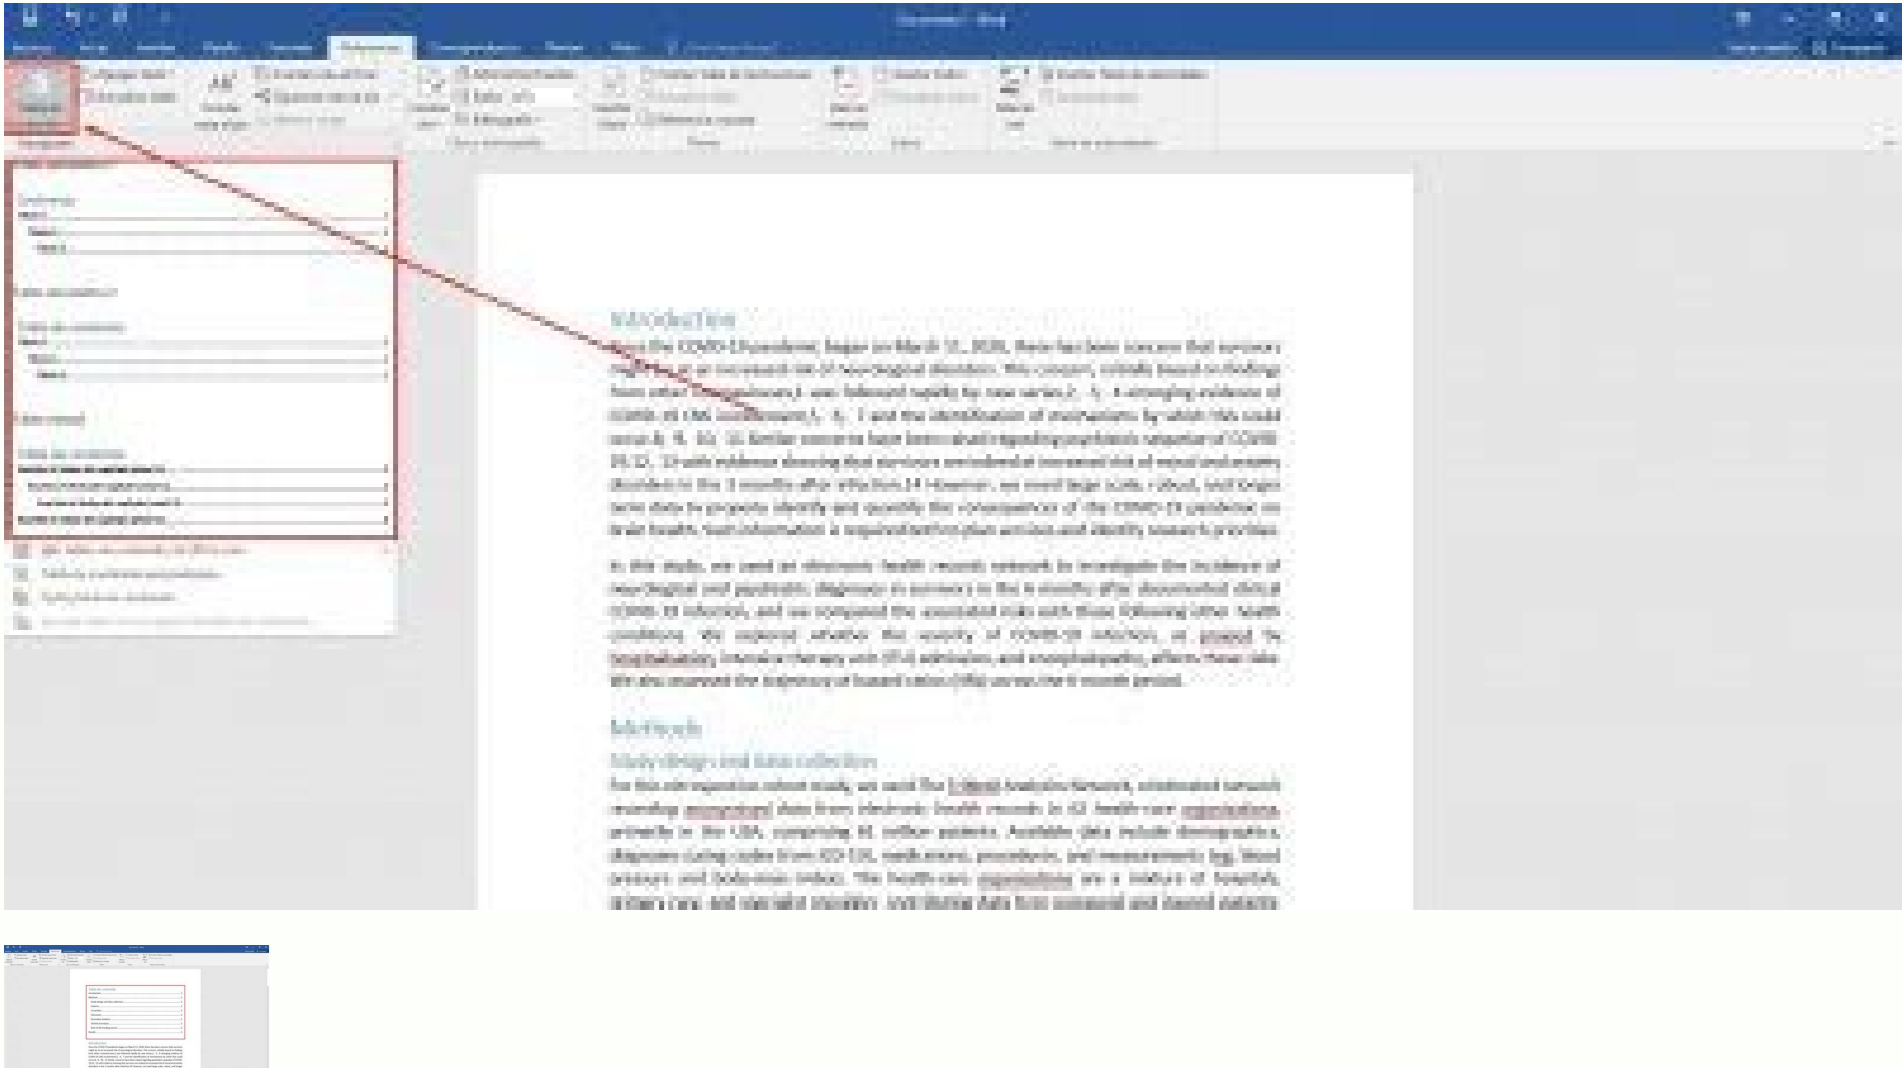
Introduction

Since the COVID-19 pandemic began on March 11, 2020, there has been concern that survivors might be at an increased risk of neurological disorders. This concern, initially based on findings from other coronaviruses, was followed rapidly by case series, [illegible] emerging evidence of COVID-19 CNS involvement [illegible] and the identification of mechanisms by which this could occur. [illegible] Similar concerns have been raised regarding psychiatric sequelae of COVID-19, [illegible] with evidence showing that survivors are indeed at increased risk of mood and anxiety disorders in the 3 months after infection. However, we need large-scale, robust, and longer term data to properly identify and quantify the consequences of the COVID-19 pandemic on brain health. Such information is required both to plan services and identify research priorities.

In this study, we used an electronic health records network to investigate the incidence of neurological and psychiatric diagnoses in survivors in the 6 months after documented clinical COVID-19 infection, and we compared the associated risks with those following other health conditions. We explored whether the severity of COVID-19 infection, as proxied by hospitalisation, intensive therapy unit (ITU) admission, and encephalopathy, affects these risks. We also explored the trajectory of hazard ratios (HRs) across the 6-month period.

Methods

Study design and data collection

For this retrospective cohort study, we used the TriNetX Analytics Network, a federated network recording anonymised data from electronic health records in 62 health-care organisations, primarily in the USA, comprising 81 million patients. Available data include demographics, diagnoses (using codes from ICD-10), medications, procedures, and measurements (eg, blood pressure and body-mass index). The health-care organisations are a mixture of hospitals, primary care, and specialist providers, contributing data from uninsured and insured patients